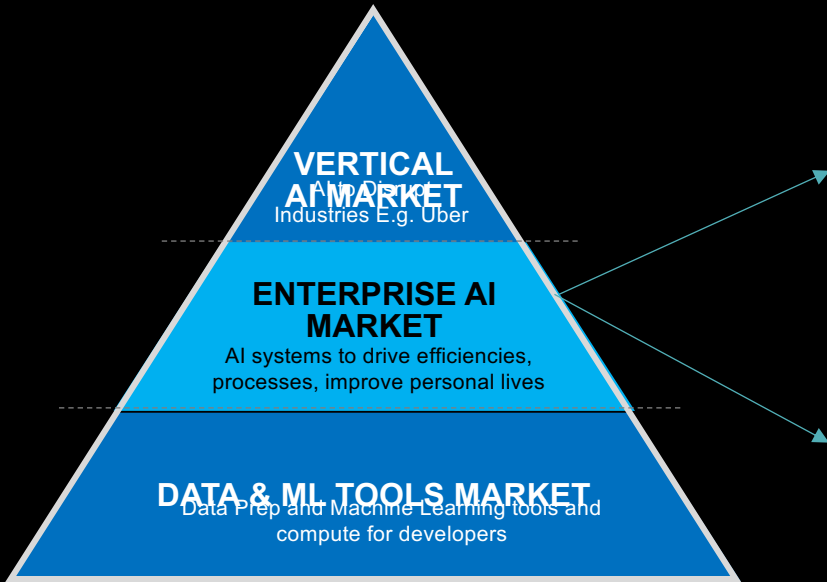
VERTICAL AI MARKET
AI to Disrupt Industries E.g. Uber

ENTERPRISE AI MARKET
AI systems to drive efficiencies, processes, improve personal lives

DATA & ML TOOLS MARKET
Data Prep and Machine Learning tools and compute for developers